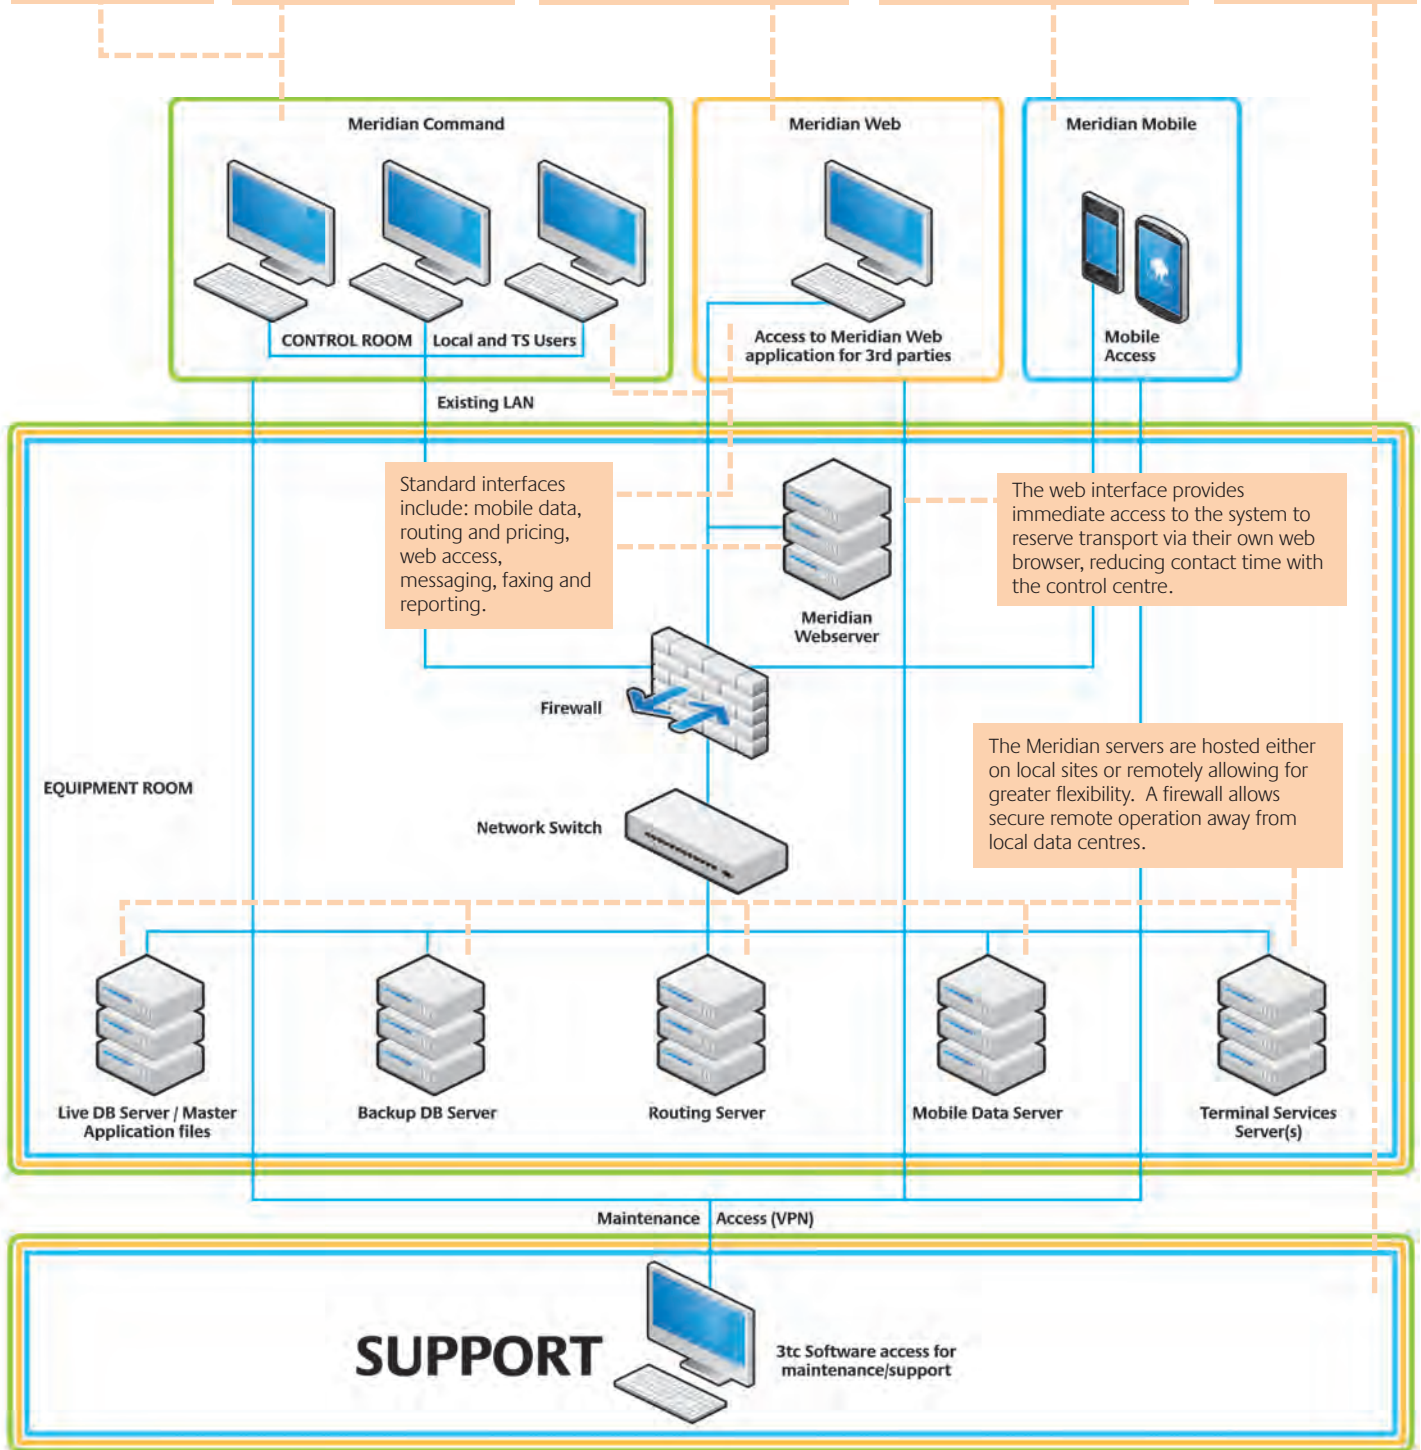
Meridian Command

CONTROL ROOM

Local and TS Users

Meridian Web

Access to Meridian Web application for 3rd parties

Meridian Mobile

Mobile Access

Existing LAN

Standard interfaces include: mobile data, routing and pricing, web access, messaging, faxing and reporting.

Meridian Webserver

The web interface provides immediate access to the system to reserve transport via their own web browser, reducing contact time with the control centre.

Firewall

EQUIPMENT ROOM

The Meridian servers are hosted either on local sites or remotely allowing for greater flexibility. A firewall allows secure remote operation away from local data centres.

Network Switch

Live DB Server / Master Application files

Backup DB Server

Routing Server

Mobile Data Server

Terminal Services Server(s)

Maintenance

Access (VPN)

SUPPORT

3tc Software access for maintenance/support